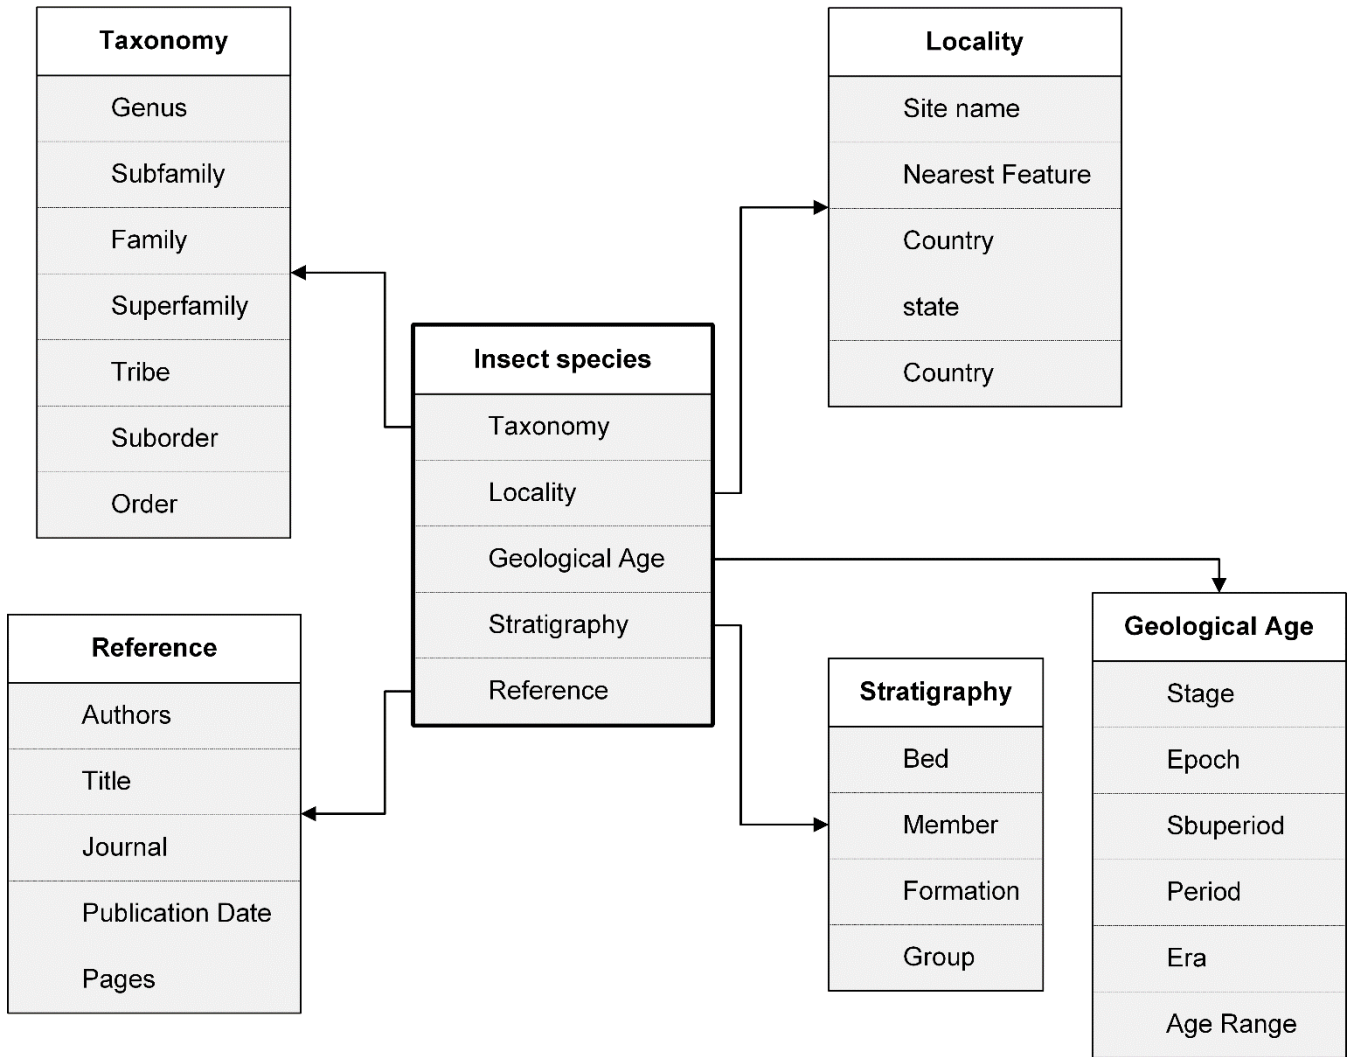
Taxonomy
Genus
Subfamily
Family
Superfamily
Tribe
Suborder
Order

Locality
Site name
Nearest Feature
Country
state
Country

Insect species
Taxonomy
Locality
Geological Age
Stratigraphy
Reference

Reference
Authors
Title
Journal
Publication Date
Pages

Stratigraphy
Bed
Member
Formation
Group

Geological Age
Stage
Epoch
Sbuperiod
Period
Era
Age Range